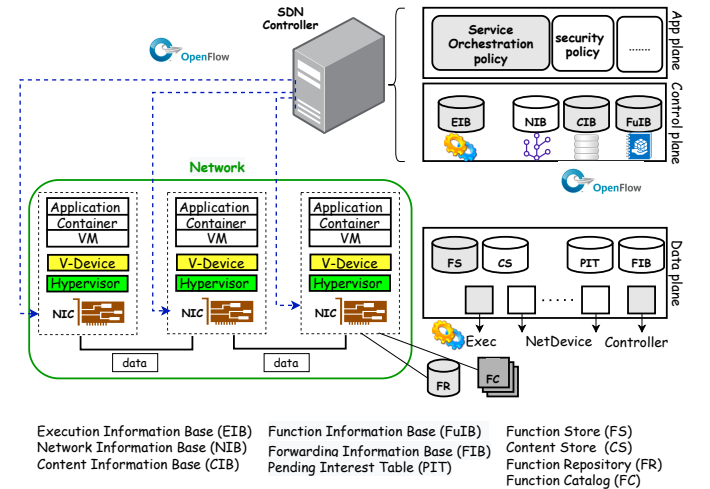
SDN Controller

OpenFlow

Service Orchestration policy

security policy

......

App plane

EIB

NIB

CIB

FuIB

Control plane

OpenFlow

Network

Application
Container
VM
V-Device
Hypervisor
NIC

Application
Container
VM
V-Device
Hypervisor
NIC

Application
Container
VM
V-Device
Hypervisor
NIC

data

data

FS

CS

PIT

FIB

Data plane

Exec

NetDevice

Controller

FR

FC

Execution Information Base (EIB)
Network Information Base (NIB)
Content Information Base (CIB)

Function Information Base (FuIB)
Forwarding Information Base (FIB)
Pending Interest Table (PIT)

Function Store (FS)
Content Store (CS)
Function Repository (FR)
Function Catalog (FC)